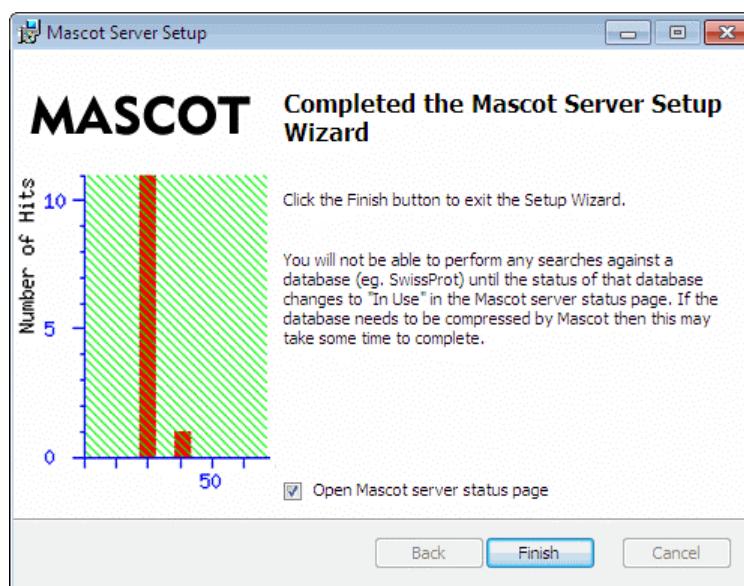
Mascot Server Setup

MASCOT

Number of Hits
10
5
0
50

Completed the Mascot Server Setup Wizard

Click the Finish button to exit the Setup Wizard.

You will not be able to perform any searches against a database (eg. SwissProt) until the status of that database changes to "In Use" in the Mascot server status page. If the database needs to be compressed by Mascot then this may take some time to complete.

Open Mascot server status page

Back
Finish
Cancel